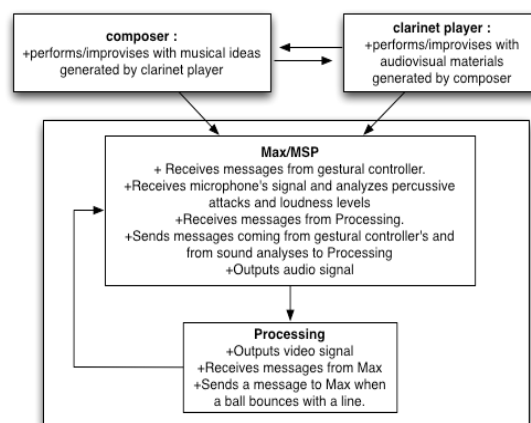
composer :
+performs/improvises with musical ideas generated by clarinet player

clarinet player :
+performs/improvises with audiovisual materials generated by composer

Max/MSP
+ Receives messages from gestural controller.
+Receives microphone's signal and analyzes percussive attacks and loudness levels
+Receives messages from Processing.
+Sends messages coming from gestural controller's and from sound analyses to Processing
+Outputs audio signal

Processing
+Outputs video signal
+Receives messages from Max
+Sends a message to Max when a ball bounces with a line.